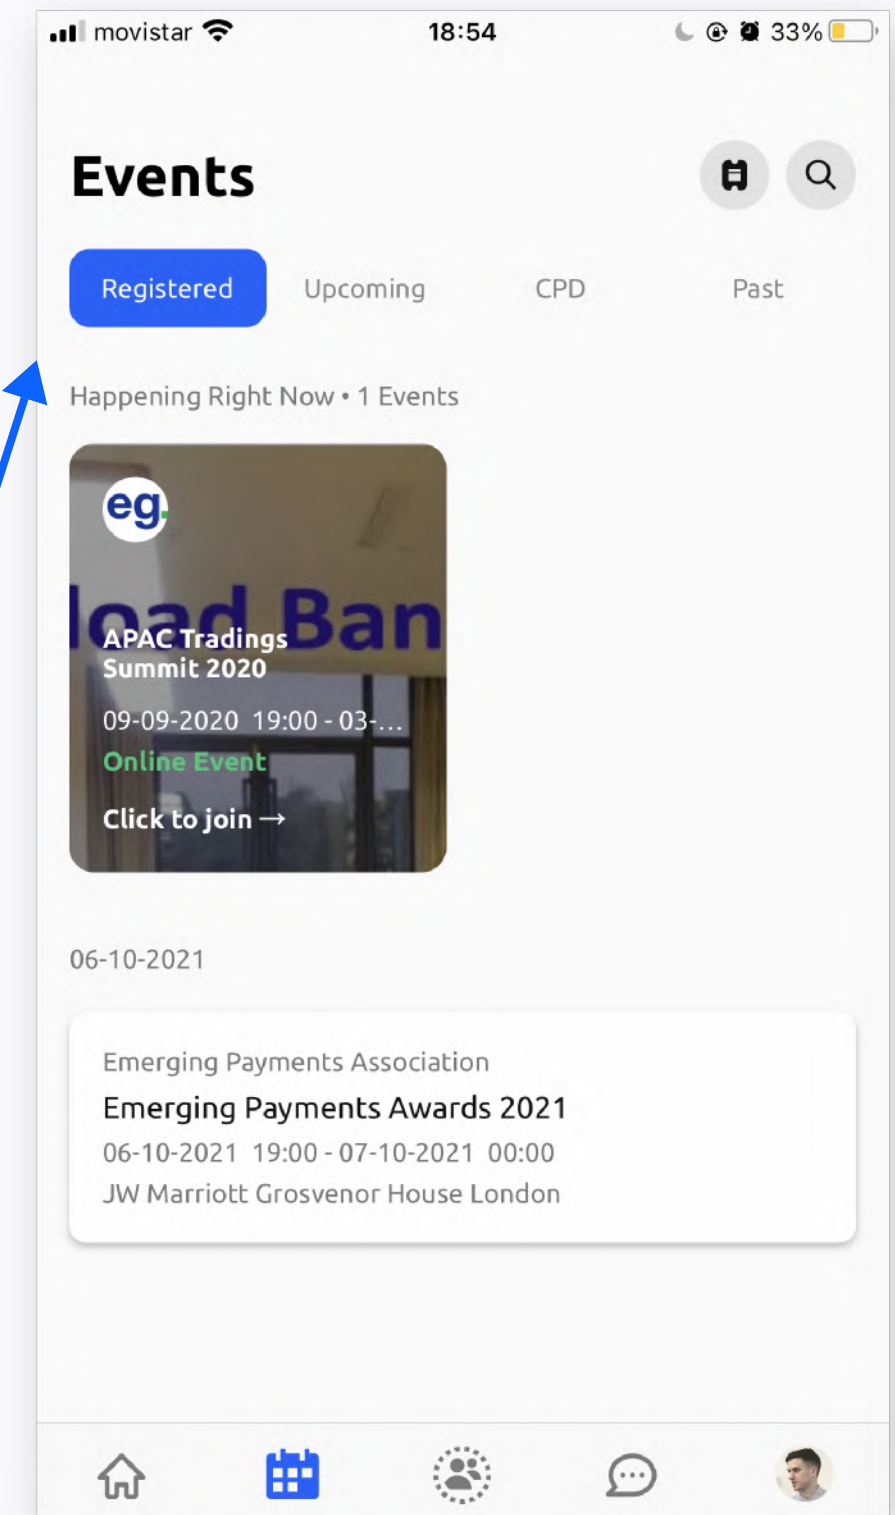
movistar 18:54 33%

Events

Registered Upcoming CPD Past

Happening Right Now • 1 Events

eg.

load Ban

APAC Tradings Summit 2020

09-09-2020 19:00 - 03-...

Online Event

Click to join →

06-10-2021

Emerging Payments Association

Emerging Payments Awards 2021

06-10-2021 19:00 - 07-10-2021 00:00

JW Marriott Grosvenor House London